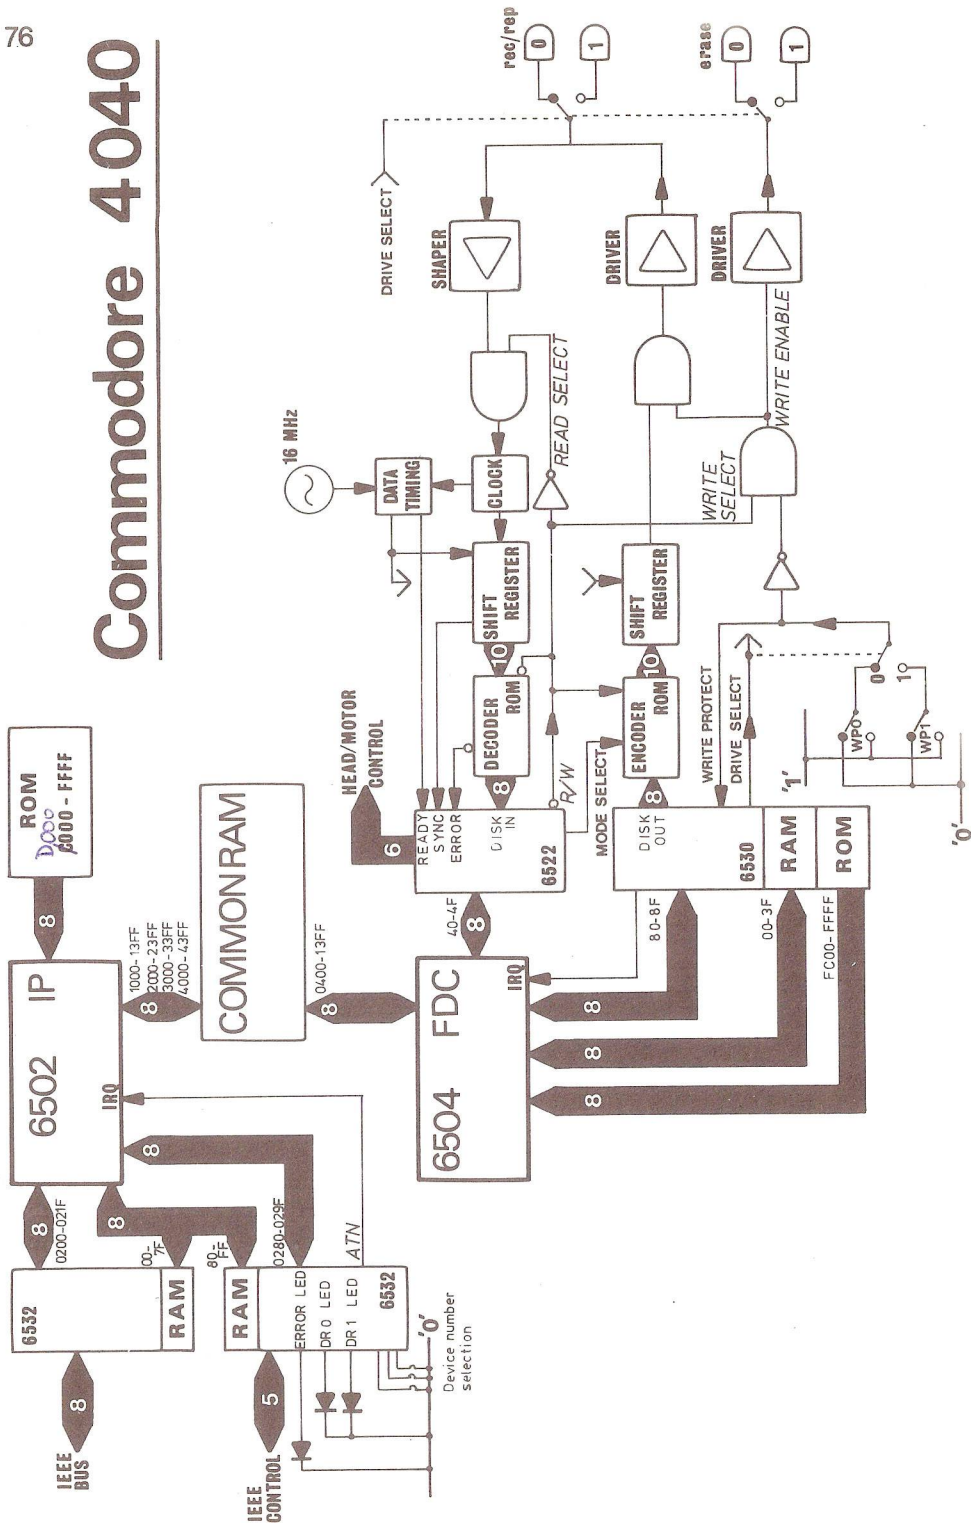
76

Commodore 4040

ROM
D000
C000 - FFFF

8

6502 IP

IRQ

1000-13FF
2000-23FF
3000-33FF
4000-43FF

8

COMMONRAM

0400-13FF

8

6504 FDC

IRQ

40-4F

8

6522

READY
SYNC
ERROR
DISK IN

R/W

6

HEAD/MOTOR CONTROL

DECODER ROM

8

10

SHIFT REGISTER

CLOCK

DATA TIMING

16 MHz

READ SELECT

SHAPER

DRIVE SELECT

rec/rep

0

1

DRIVER

DRIVER

WRITE ENABLE

WRITE SELECT

erase

0

1

ENCODER ROM

8

10

SHIFT REGISTER

MODE SELECT

DISK OUT

6530

RAM

ROM

WRITE PROTECT

DRIVE SELECT

'1'

'0'

0

1

WP0

WP1

80-8F

00-3F

FC00-FFFF

8

8

8

8

6532

RAM

0200-021F

8

00-7F

8

IEEE BUS

8

RAM

80-FF

0280-029F

ERROR LED
DR0 LED
DR1 LED

ATN

6532

'0'

Device number selection

5

IEEE CONTROL